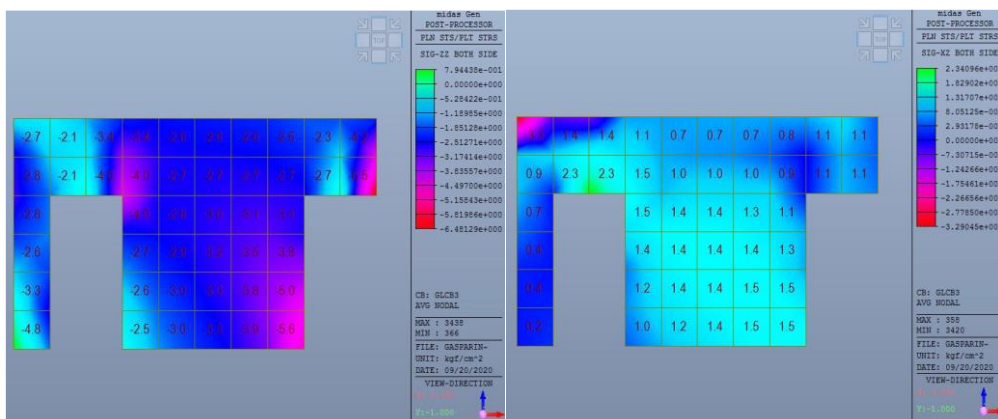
-2.7 -2.1 -3.4 -3.4 -2.8 -2.9 -2.9 -2.6 -2.3 -4.0

-2.8 -2.1 -4.0 -4.0 -2.7 -2.7 -2.7 -2.7 -2.7 -5.5

-2.8

-2.6

-3.3

-4.8

-4.6 -2.8 -3.0 -3.1 -3.0

-2.7 -2.9 -3.2 -3.5 -3.8

-2.6 -3.0 -3.3 -5.8 -6.0

-2.5 -3.0 -3.3 -3.9 -5.6

midas Gen
POST-PROCESSOR
PLN STS/PLT STRS
SIG-ZZ BOTH SIDE
7.94438e-001
0.00000e+000
-5.28422e-001
-1.18985e+000
-1.85128e+000
-2.51271e+000
-3.17414e+000
-3.83557e+000
-4.49700e+000
-5.15843e+000
-5.81986e+000
-6.48129e+000

CB: GLCB3
AVG NODAL

MAX : 3438
MIN : 366

FILE: GASPARIN-
UNIT: kgf/cm^2
DATE: 09/20/2020

VIEW-DIRECTION
Y:-1.000

1.3 1.4 1.4 1.1 0.7 0.7 0.7 0.8 1.1 1.1

0.9 2.3 2.3 1.5 1.0 1.0 1.0 0.9 1.1 1.1

0.7

0.4

0.4

0.3

1.5 1.4 1.4 1.3 1.1

1.4 1.4 1.4 1.4 1.3

1.2 1.4 1.4 1.5 1.5

1.0 1.2 1.4 1.5 1.5

midas Gen
POST-PROCESSOR
PLN STS/PLT STRS
SIG-XZ BOTH SIDE
2.34096e+00
1.82902e+00
1.31707e+00
8.05125e-00
2.93178e-00
0.00000e+00
-7.30715e-00
-1.24266e+00
-1.75461e+00
-2.26656e+00
-2.77850e+00
-3.29045e+00

CB: GLCB3
AVG NODAL

MAX : 358
MIN : 3420

FILE: GASPARIN-
UNIT: kgf/cm^2
DATE: 09/20/2020

VIEW-DIRECTION
Y:-1.000